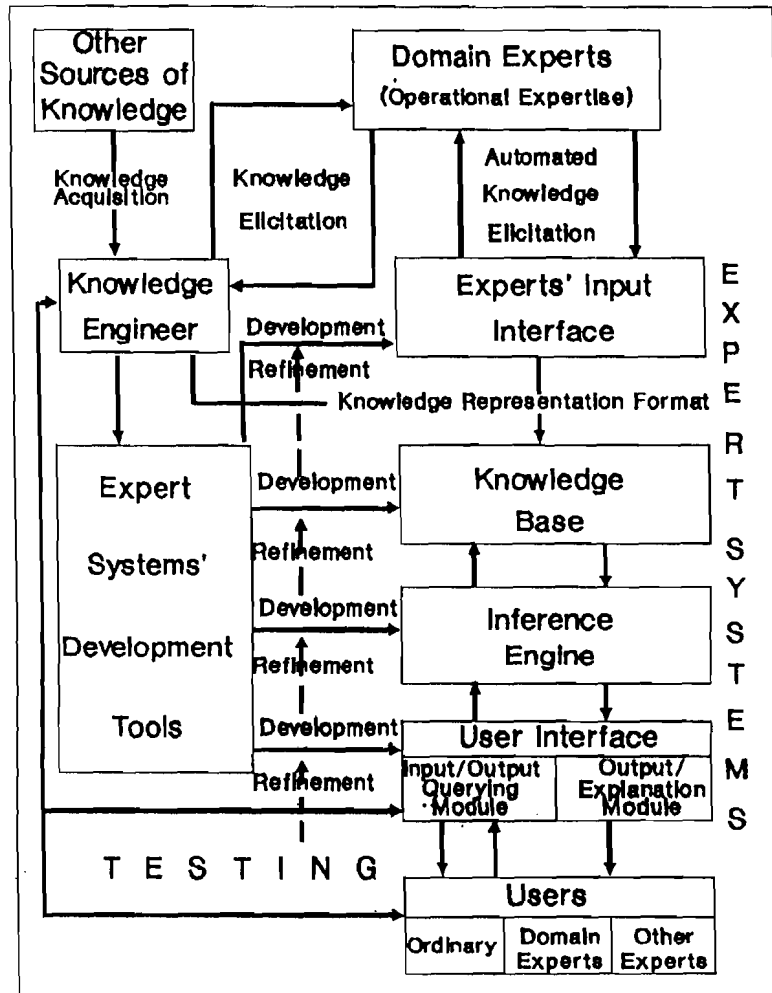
Other Sources of Knowledge

Domain Experts (Operational Expertise)

Knowledge Acquisition

Knowledge Elicitation

Automated Knowledge Elicitation

Knowledge Engineer

Experts' Input Interface

Development

Refinement

Knowledge Representation Format

Expert Systems' Development Tools

Development

Knowledge Base

Refinement

Development

Inference Engine

Refinement

Development

User Interface

Refinement

Input/Output Querying Module

Output/ Explanation Module

T E S T I N G

Users

| Ordinary | Domain Experts | Other Experts |
|---|---|---|

E X P E R T S Y S T E M S